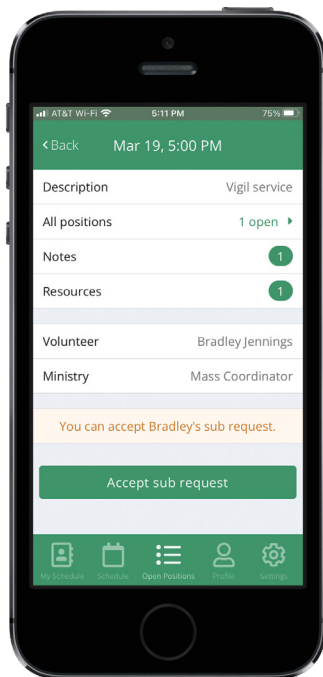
AT&T Wi-Fi 5:11 PM 75%

< Back Mar 19, 5:00 PM

Description Vigil service

All positions 1 open

Notes 1

Resources 1

Volunteer Bradley Jennings

Ministry Mass Coordinator

You can accept Bradley's sub request.

Accept sub request

My Schedule Schedule Open Positions Profile Settings